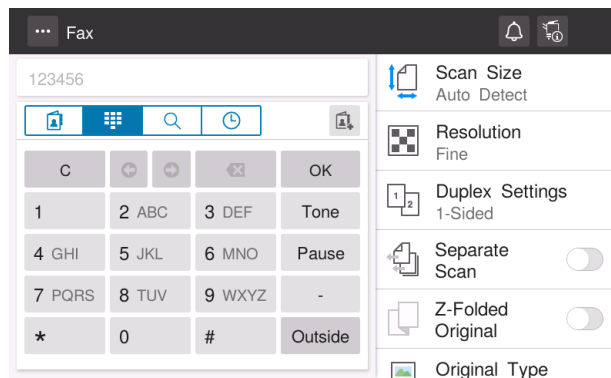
Fax

123456

C
OK
1
2 ABC
3 DEF
Tone
4 GHI
5 JKL
6 MNO
Pause
7 PQRS
8 TUV
9 WXYZ
-
*
0
#
Outside

Scan Size
Auto Detect

Resolution
Fine

Duplex Settings
1-Sided

Separate Scan

Z-Folded Original

Original Type